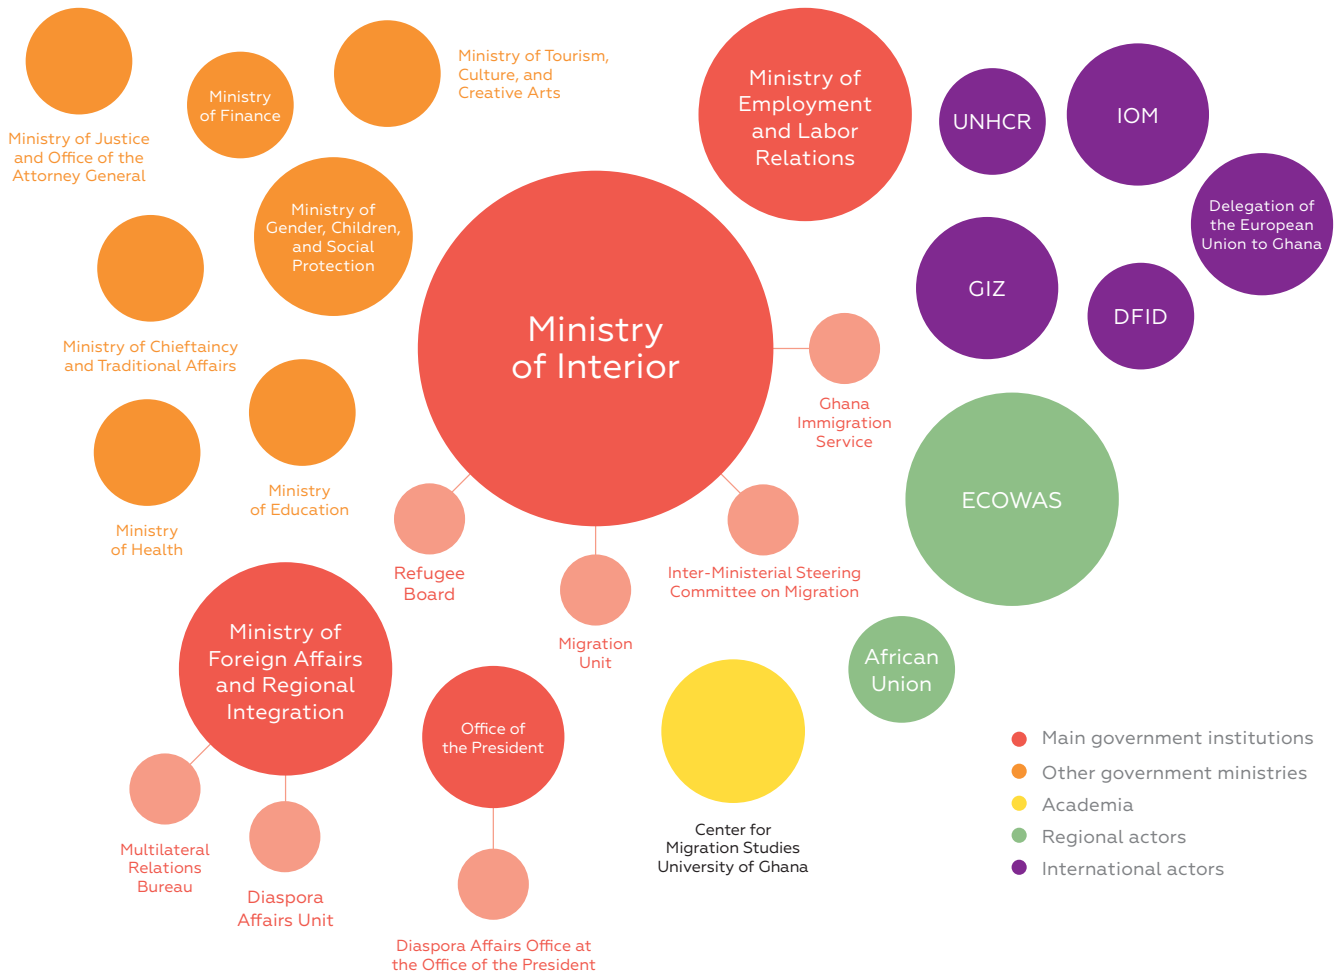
Ministry of Justice and Office of the Attorney General

Ministry of Finance

Ministry of Tourism, Culture, and Creative Arts

Ministry of Employment and Labor Relations

UNHCR

IOM

Delegation of the European Union to Ghana

Ministry of Gender, Children, and Social Protection

Ministry of Chieftaincy and Traditional Affairs

Ministry of Interior

GIZ

DFID

Ghana Immigration Service

Ministry of Education

Ministry of Health

ECOWAS

Refugee Board

Inter-Ministerial Steering Committee on Migration

Migration Unit

Ministry of Foreign Affairs and Regional Integration

Office of the President

African Union

Center for Migration Studies University of Ghana

Multilateral Relations Bureau

Diaspora Affairs Unit

Diaspora Affairs Office at the Office of the President

Main government institutions
Other government ministries
Academia
Regional actors
International actors